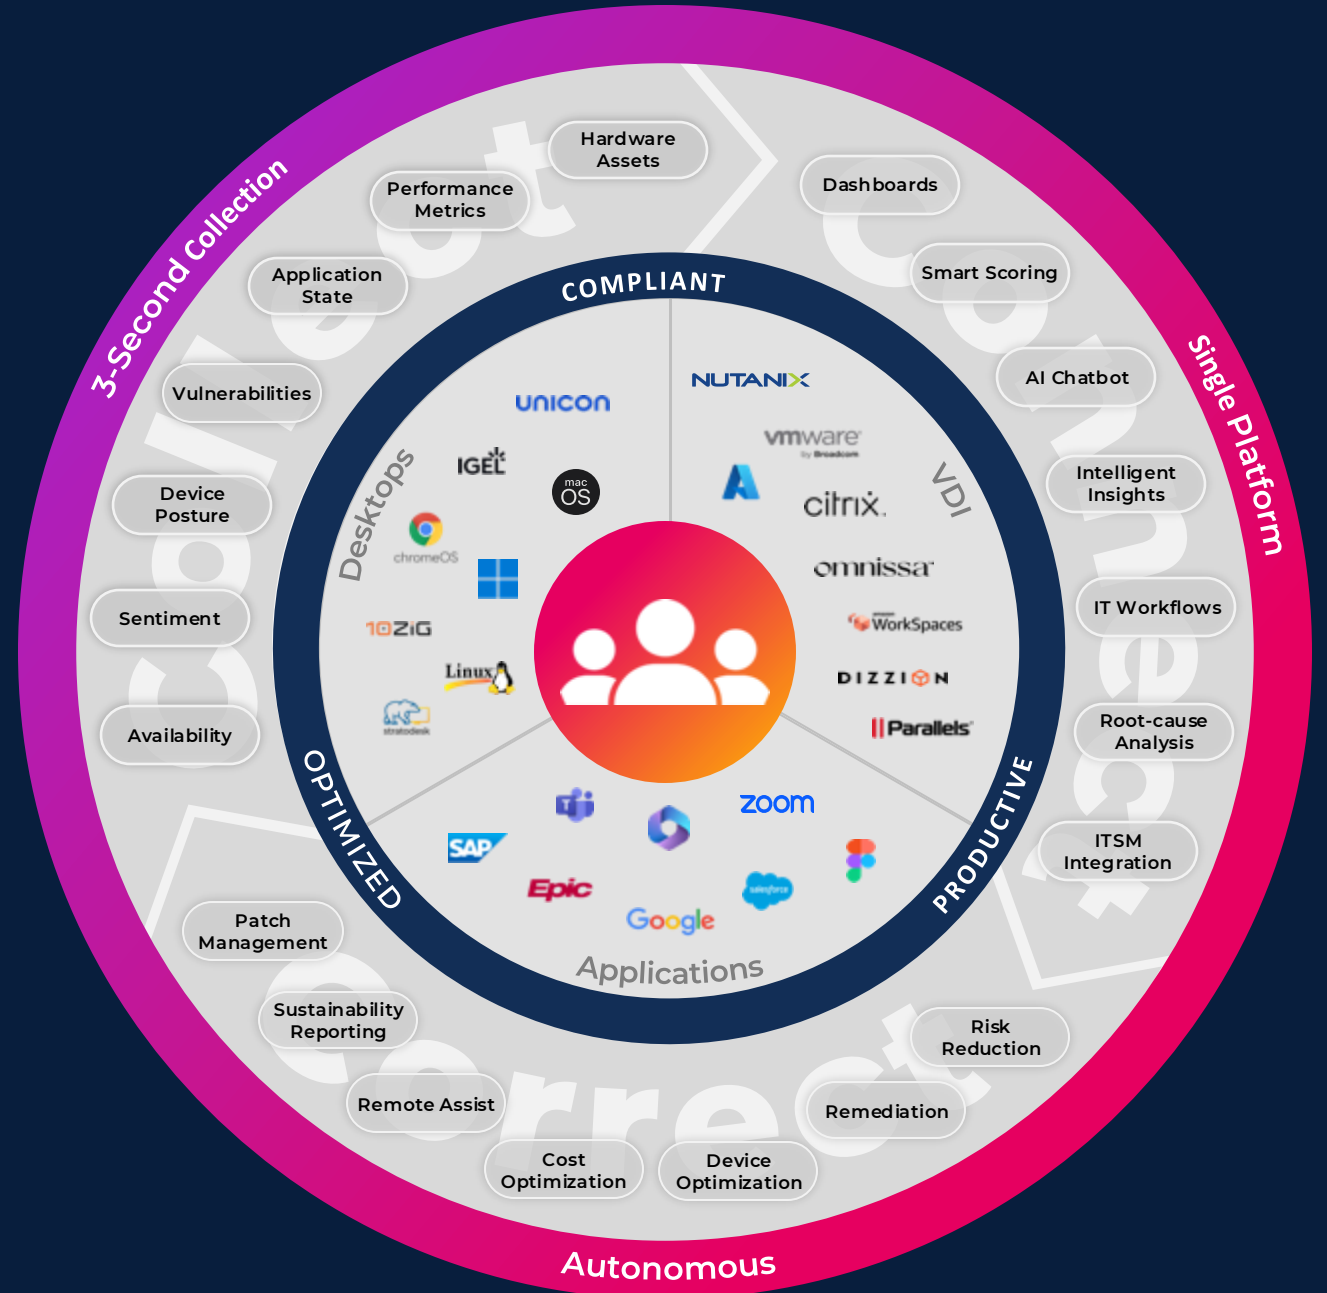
3-Second Collection

Single Platform

Autonomous

Collect

Connect

Correct

Hardware Assets

Performance Metrics

Application State

Vulnerabilities

Device Posture

Sentiment

Availability

Patch Management

Sustainability Reporting

Remote Assist

Cost Optimization

Device Optimization

Remediation

Risk Reduction

ITSM Integration

Root-cause Analysis

IT Workflows

Intelligent Insights

AI Chatbot

Smart Scoring

Dashboards

COMPLIANT

PRODUCTIVE

OPTIMIZED

Desktops

VDI

Applications

unicon

IGEL

mac OS

chromeOS

10ZiG

Linux

stratodesk

NUTANIX

vmware by Broadcom

citrix.

omnissa

WorkSpaces

DIZZION

Parallels

zoom

SAP

Epic

Google

salesforce